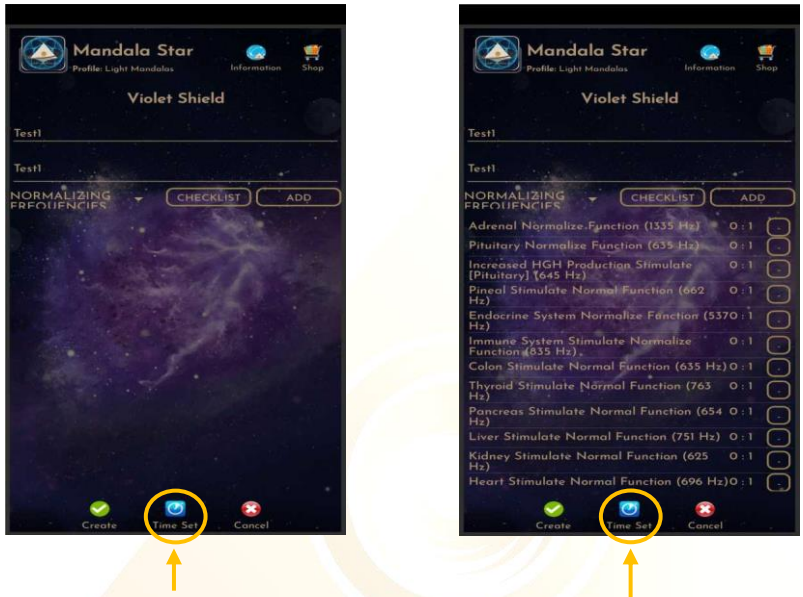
Mandala Star
Profile: Light Mandalas
Information
Shop
Violet Shield
Test1
Test1
NORMALIZING FREQUENCIES
CHECKLIST
ADD
Create
Time Set
Cancel

Mandala Star
Profile: Light Mandalas
Information
Shop
Violet Shield
Test1
Test1
NORMALIZING FREQUENCIES
CHECKLIST
ADD

| | | |
|---|---|---|
| Adrenal Normalize Function (1335 Hz) | 0 : 1 | - |
| Pituitary Normalize Function (635 Hz) | 0 : 1 | - |
| Increased HGH Production Stimulate [Pituitary] (645 Hz) | 0 : 1 | - |
| Pineal Stimulate Normal Function (662 Hz) | 0 : 1 | - |
| Endocrine System Normalize Function (5370 Hz) | 0 : 1 | - |
| Immune System Stimulate Normalize Function (835 Hz) | 0 : 1 | - |
| Colon Stimulate Normal Function (635 Hz) | 0 : 1 | - |
| Thyroid Stimulate Normal Function (763 Hz) | 0 : 1 | - |
| Pancreas Stimulate Normal Function (654 Hz) | 0 : 1 | - |
| Liver Stimulate Normal Function (751 Hz) | 0 : 1 | - |
| Kidney Stimulate Normal Function (625 Hz) | 0 : 1 | - |
| Heart Stimulate Normal Function (696 Hz) | 0 : 1 | - |

Create
Time Set
Cancel